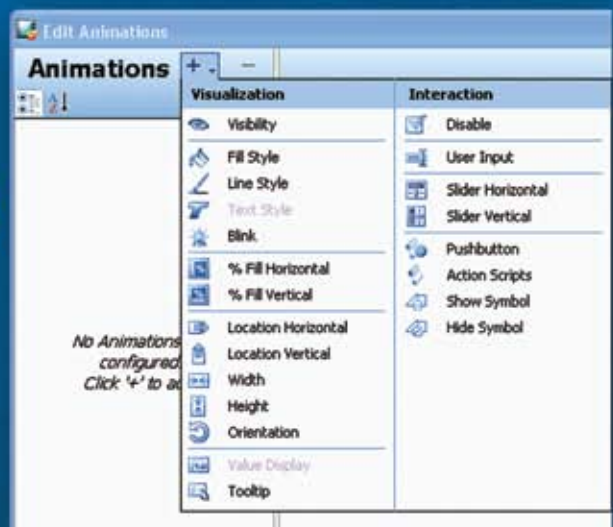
Edit Animations

Animations + -

Visualization

Visibility

Fill Style

Line Style

Text Style

Blink

% Fill Horizontal

% Fill Vertical

Location Horizontal

Location Vertical

Width

Height

Orientation

Value Display

Tooltip

Interaction

Disable

User Input

Slider Horizontal

Slider Vertical

Pushbutton

Action Scripts

Show Symbol

Hide Symbol

No Animations configured Click '+' to a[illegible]